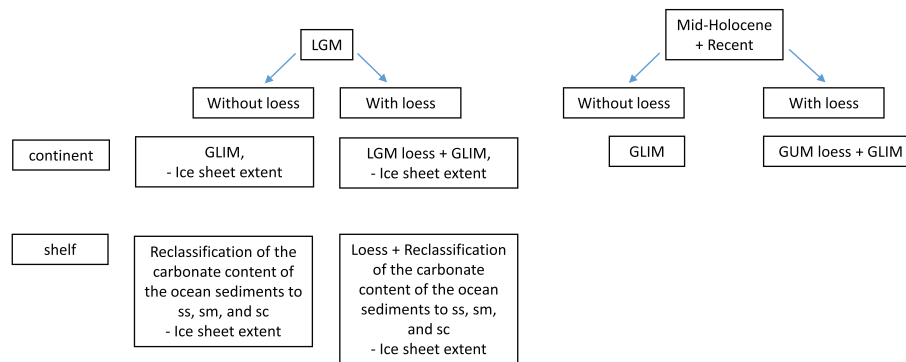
LGM

Without loess

With loess

Mid-Holocene + Recent

Without loess

With loess

continent

GLIM, - Ice sheet extent

LGM loess + GLIM, - Ice sheet extent

GLIM

GUM loess + GLIM

shelf

Reclassification of the carbonate content of the ocean sediments to ss, sm, and sc - Ice sheet extent

Loess + Reclassification of the carbonate content of the ocean sediments to ss, sm, and sc - Ice sheet extent